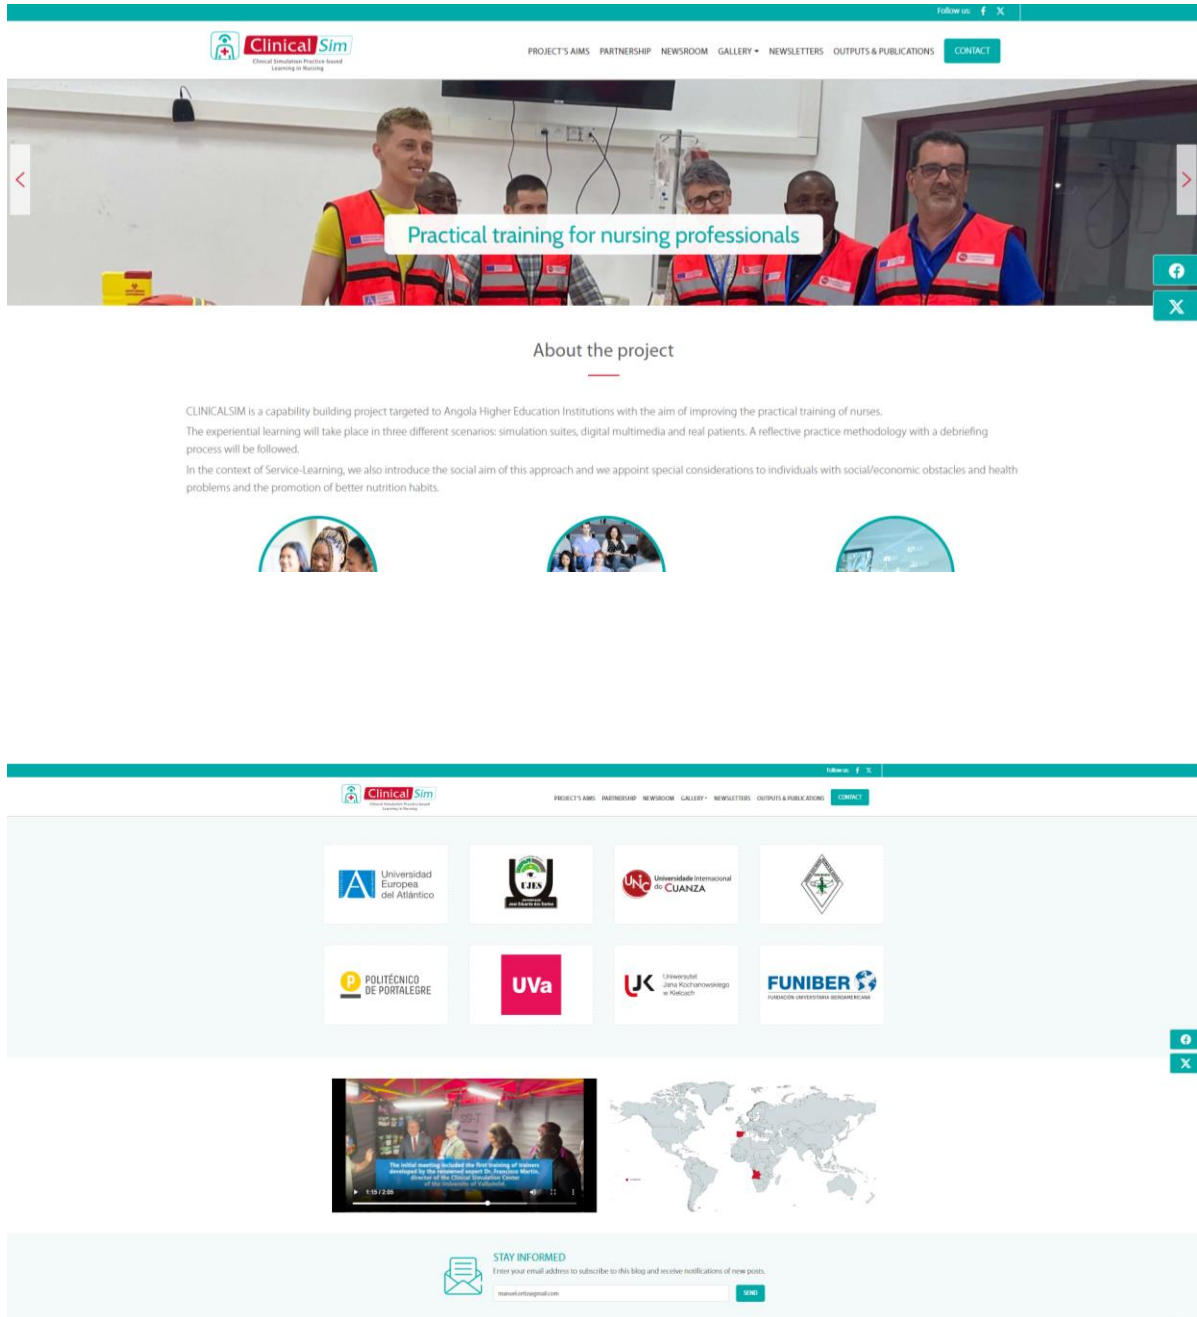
Follow us:

ClinicalSim
Clinical Simulation Practice-based Learning in Nursing

PROJECT'S AIMS PARTNERSHIP NEWSROOM GALLERY NEWSLETTERS OUTPUTS & PUBLICATIONS CONTACT

Practical training for nursing professionals

About the project

CLINICALSIM is a capability building project targeted to Angola Higher Education Institutions with the aim of improving the practical training of nurses.

The experiential learning will take place in three different scenarios: simulation suites, digital multimedia and real patients. A reflective practice methodology with a debriefing process will be followed.

In the context of Service-Learning, we also introduce the social aim of this approach and we appoint special considerations to individuals with social/economic obstacles and health problems and the promotion of better nutrition habits.

Follow us:

ClinicalSim
Clinical Simulation Practice-based Learning in Nursing

PROJECT'S AIMS PARTNERSHIP NEWSROOM GALLERY NEWSLETTERS OUTPUTS & PUBLICATIONS CONTACT

Universidad Europea del Atlántico

UJES

Universidade Internacional do CUANZA

POLITÉCNICO DE PORTALEGRE

UVa

UJK Uniwersytet Jana Kochanowskiego w Kielcach

FUNIBER
FUNDACIÓN UNIVERSITARIA IBEROAMERICANA

The initial meeting included the first training of trainers developed by the renowned expert Dr. Francisco Martín, director of the Clinical Simulation Center of the University of Valladolid

1:15 / 2:05

STAY INFORMED
Enter your email address to subscribe to this blog and receive notifications of new posts.

manuel.ortiz@gmail.com

SEND